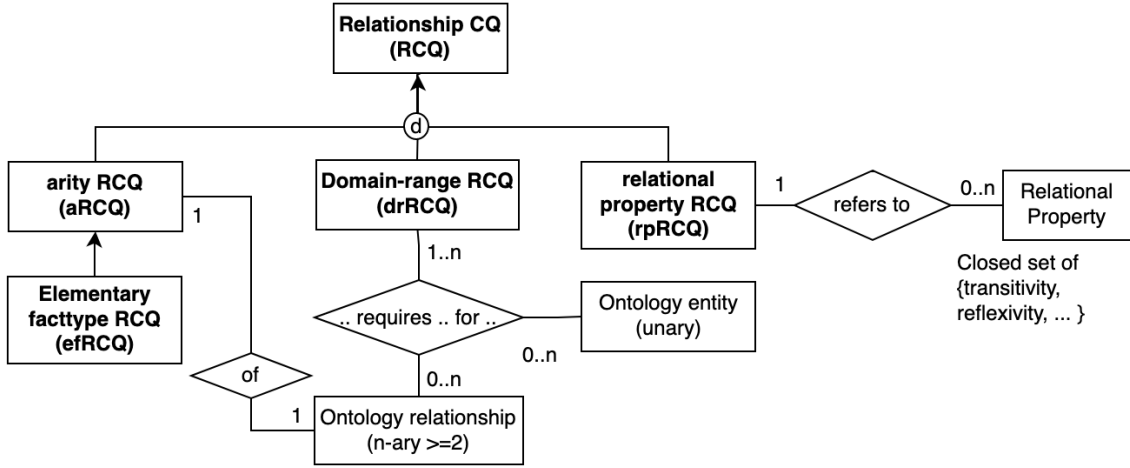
Relationship CQ (RCQ)

d

arity RCQ (aRCQ)

1

Domain-range RCQ (drRCQ)

relational property RCQ (rpRCQ)

1

refers to

0..n

Relational Property

Closed set of {transitivity, reflexivity, ... }

1..n

Elementary facttype RCQ (efRCQ)

.. requires .. for ..

Ontology entity (unary)

0..n

of

0..n

1

Ontology relationship (n-ary >=2)